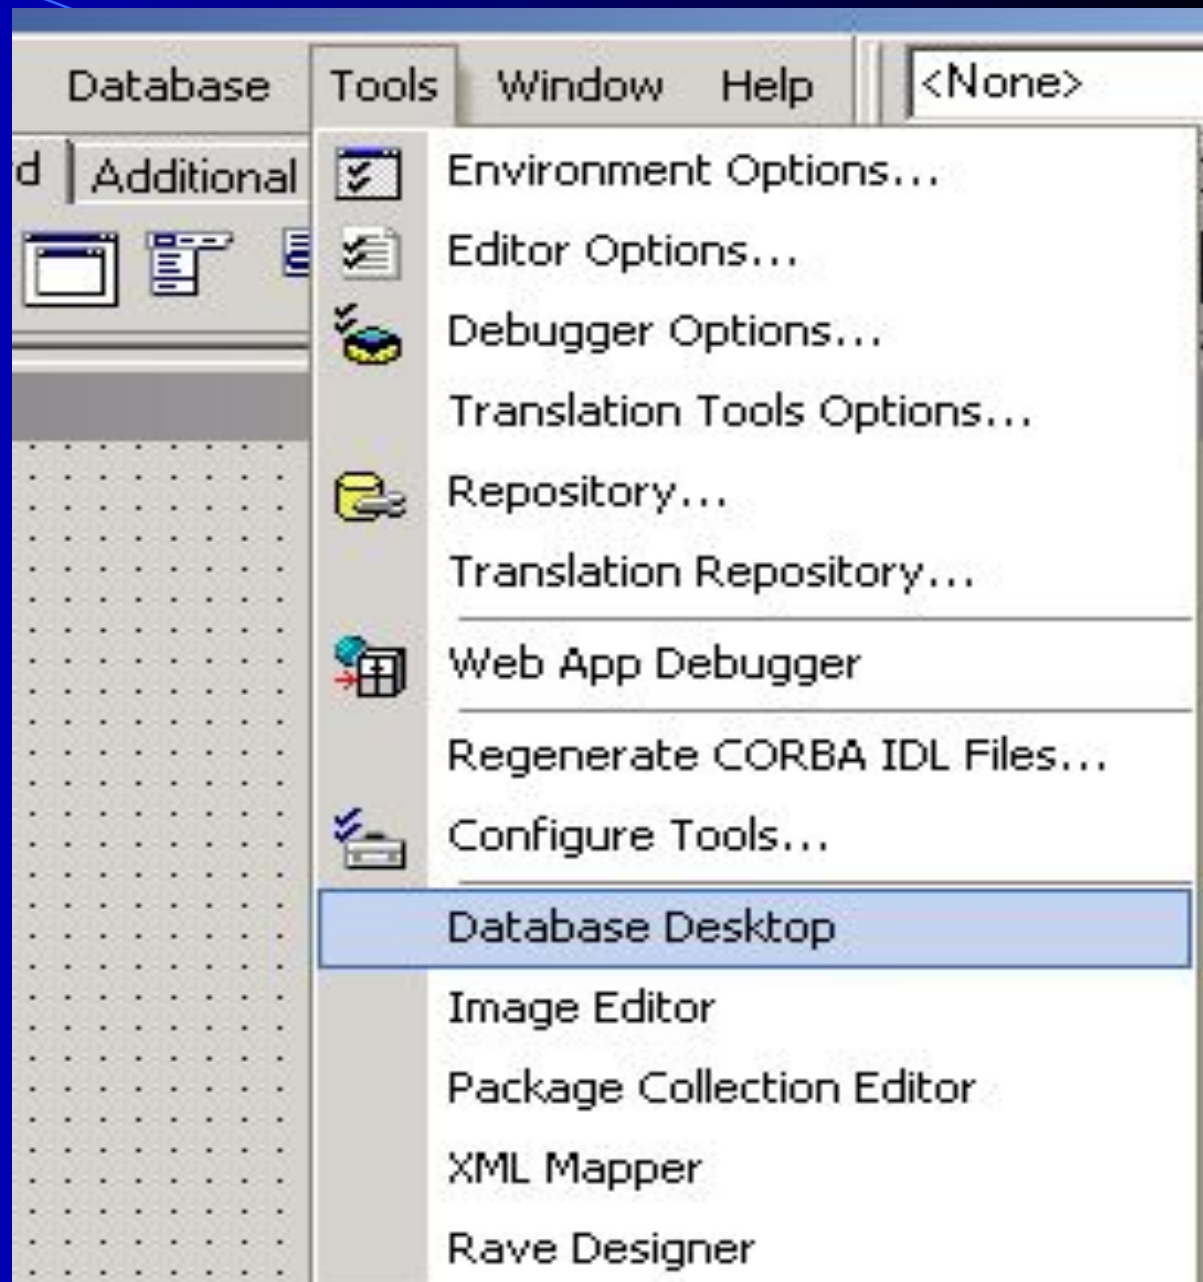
Database Tools Window Help

<None>

d Additional

Environment Options...
Editor Options...
Debugger Options...
Translation Tools Options...
Repository...
Translation Repository...
Web App Debugger
Regenerate CORBA IDL Files...
Configure Tools...
Database Desktop
Image Editor
Package Collection Editor
XML Mapper
Rave Designer